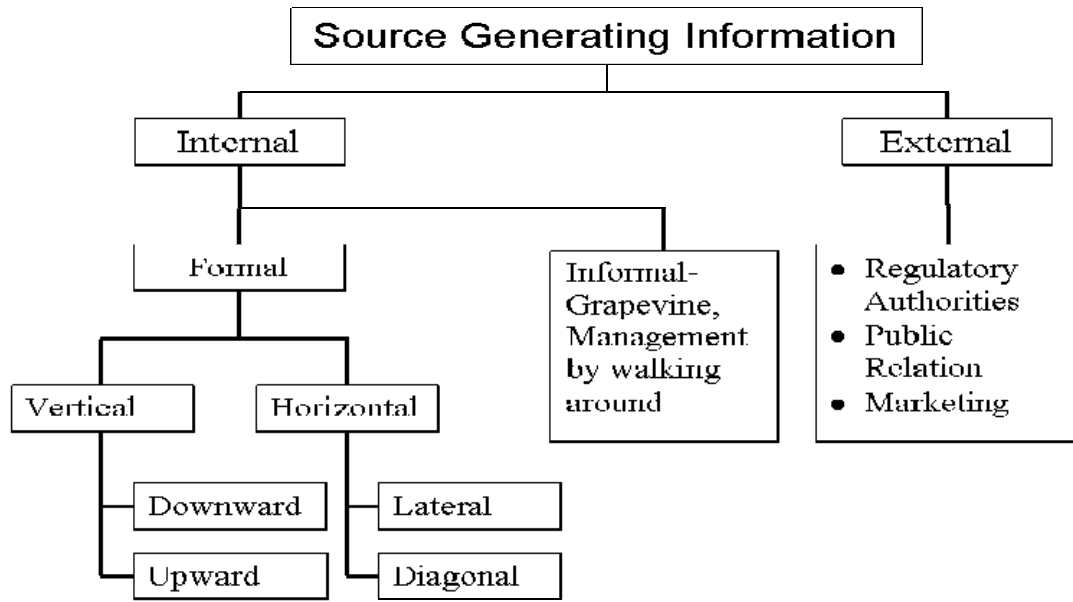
Source Generating Information

Internal

External

Formal

Informal-Grapevine, Management by walking around

• Regulatory Authorities
• Public Relation
• Marketing

Vertical

Horizontal

Downward

Upward

Lateral

Diagonal